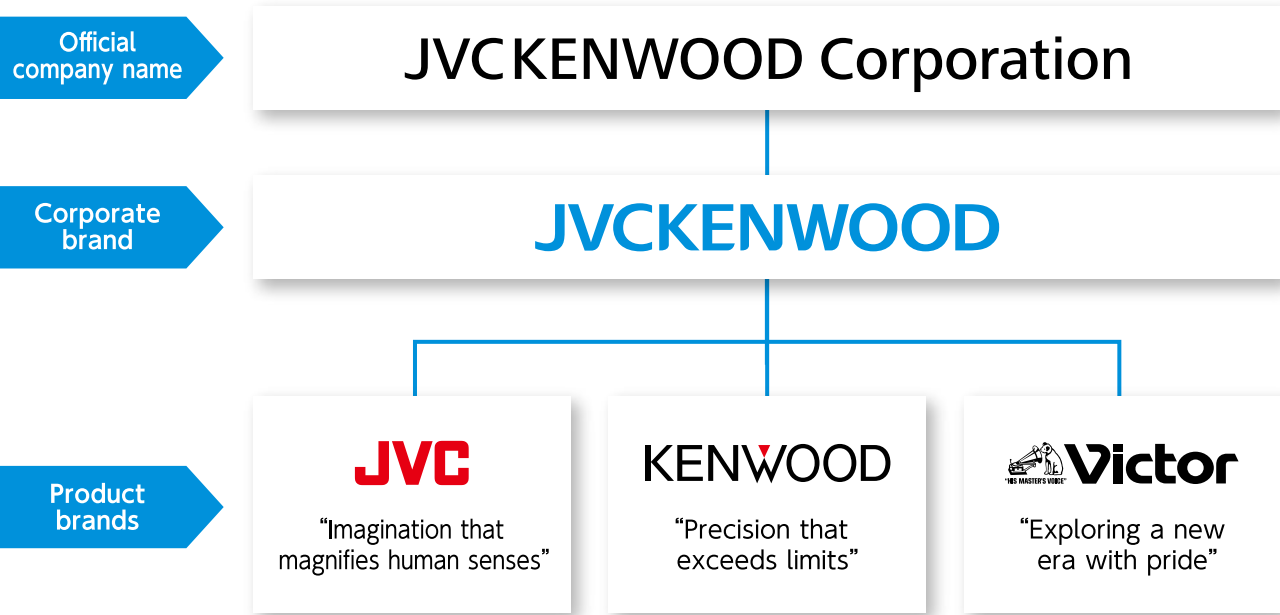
Official company name

JVCKENWOOD Corporation

Corporate brand

JVCKENWOOD

Product brands

JVC

“Imagination that magnifies human senses”

KENWOOD

“Precision that exceeds limits”

"HIS MASTER'S VOICE" Victor

“Exploring a new era with pride”